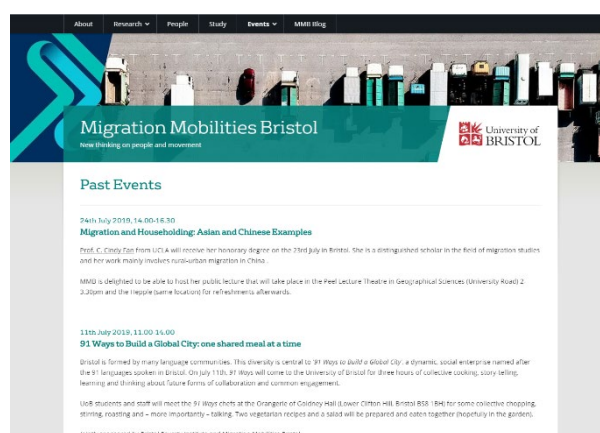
About Research People Study Events MMB Blog

Migration Mobilities Bristol
New thinking on people and movement

University of BRISTOL

Past Events

24th July 2019, 14.00-16.30
Migration and Householding: Asian and Chinese Examples

Prof. C. Cindy Fan from UCLA will receive her honorary degree on the 23rd July in Bristol. She is a distinguished scholar in the field of migration studies and her work mainly involves rural-urban migration in China.

MMB is delighted to be able to host her public lecture that will take place in the Peel Lecture Theatre in Geographical Sciences (University Road) 2 3.30pm and the Hepple (same location) for refreshments afterwards.

11th July 2019, 11.00-14.00
91 Ways to Build a Global City: one shared meal at a time

Bristol is formed by many language communities. This diversity is central to 91 Ways to Build a Global City, a dynamic, social enterprise named after the 91 languages spoken in Bristol. On July 11th, 91 Ways will come to the University of Bristol for three hours of collective cooking, story telling, learning and thinking about future forms of collaboration and common engagement.

UoB students and staff will meet the 91 Ways chefs at the Orangerie of Goldney Hall (Lower Clifton Hill, Bristol BS8 1BH) for some collective chopping, stirring, roasting and – more importantly – talking. Two vegetarian recipes and a salad will be prepared and eaten together (hopefully in the garden).

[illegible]